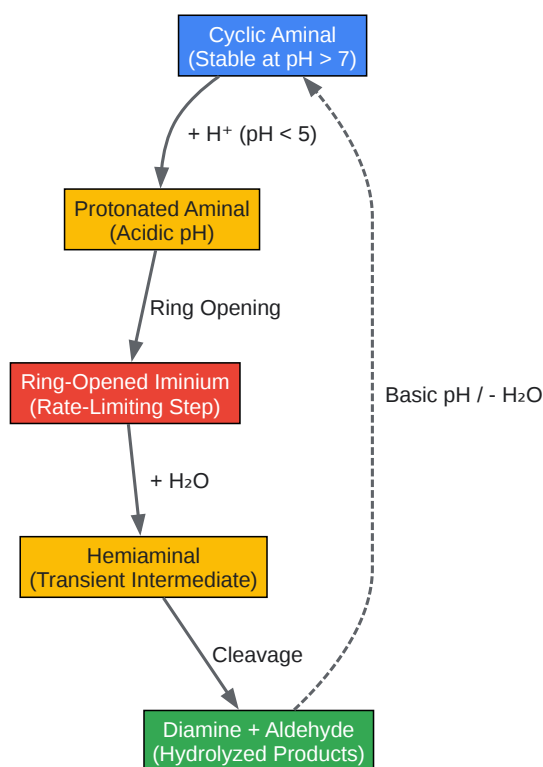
Cyclic Aminal
(Stable at pH > 7)

+ $H^+$ (pH < 5)

Protonated Aminal
(Acidic pH)

Ring Opening

Ring-Opened Iminium
(Rate-Limiting Step)

+ $H_2O$

Hemiaminal
(Transient Intermediate)

Cleavage

Diamine + Aldehyde
(Hydrolyzed Products)

Basic pH / - $H_2O$